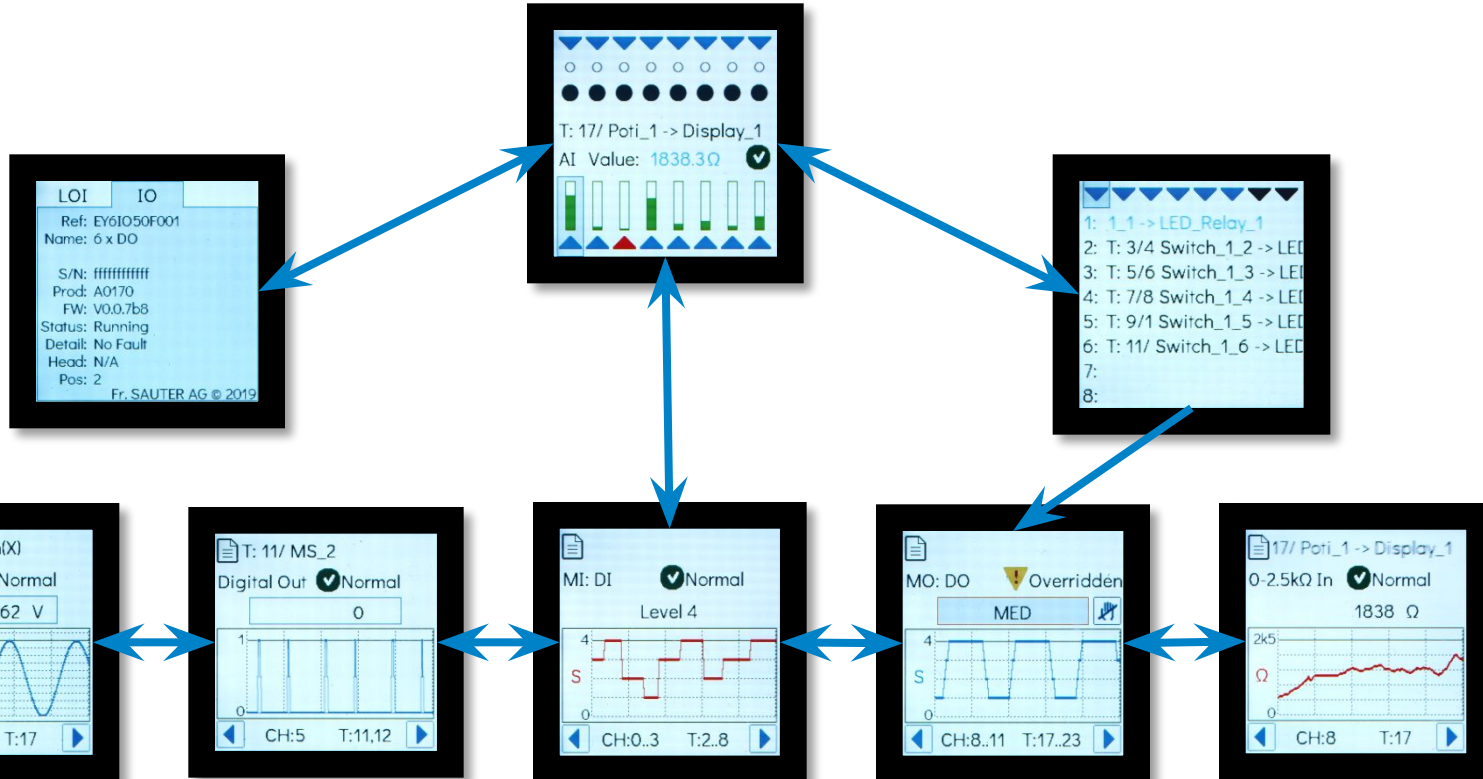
T: 17/ Poti_1 -> Display_1
AI Value: 1838.3Ω

LOI IO
Ref: EY6IO50F001
Name: 6 x DO
S/N: ffffffffffff
Prod: A0170
FW: V0.0.7b8
Status: Running
Detail: No Fault
Head: N/A
Pos: 2
Fr. SAUTER AG © 2019

1: 1_1 -> LED_Relay_1
2: T: 3/4 Switch_1_2 -> LED
3: T: 5/6 Switch_1_3 -> LED
4: T: 7/8 Switch_1_4 -> LED
5: T: 9/1 Switch_1_5 -> LED
6: T: 11/ Switch_1_6 -> LED
7:
8:

(X)
Normal
62 V
T:17

T: 11/ MS_2
Digital Out Normal
0
1
0
CH:5 T:11,12

MI: DI Normal
Level 4
4
S
0
CH:0..3 T:2..8

MO: DO Overridden
MED
4
S
0
CH:8..11 T:17..23

17/ Poti_1 -> Display_1
0-2.5kΩ In Normal
1838 Ω
2k5
Ω
0
CH:8 T:17